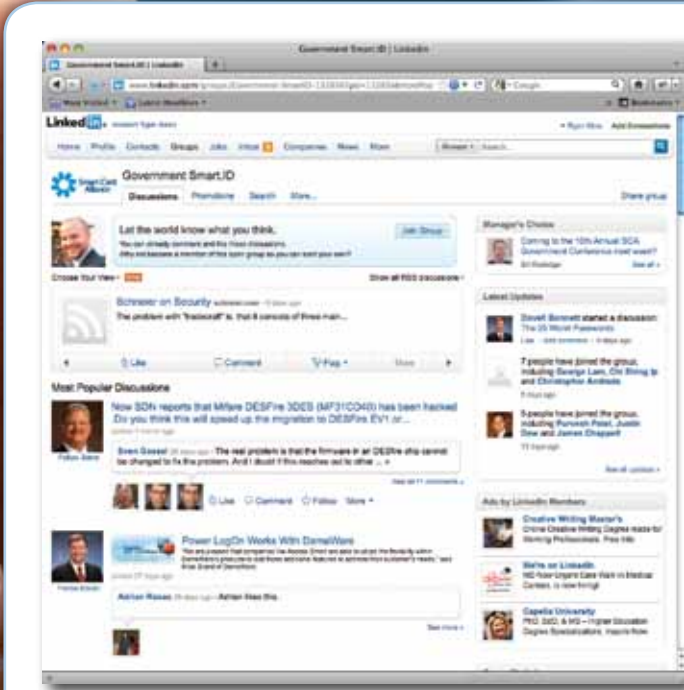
Government Smart.ID | LinkedIn

Government Smart.ID | LinkedIn

www.linkedin.com/groups/Government-SmartID-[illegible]

Most Visited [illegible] Latest Headlines

Bookmarks

LinkedIn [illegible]

Add Connections

Home Profile Contacts Groups Jobs Inbox Companies News More

Groups Search

Smart Card Alliance

Government Smart.ID

Discussions Promotions Search More...

Share group

Let the world know what you think.

Join Group

You can already comment and like these discussions. Why not become a member of this open group so you can start your own?

Choose Your View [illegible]

Show all RSS discussions

Schneier on Security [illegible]

The problem with "tradecraft" is, that it consists of three main...

Like Comment Flag More

Most Popular Discussions

Now SDN reports that Mifare DESFire 3DES (MF3ICD40) has been hacked Do you think this will speed up the migration to DESFire EV1 or...

Sven Gossel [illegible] The real problem is that the firmware or all DESFire chip cannot be changed to fix this problem. And I doubt if this reaches out to other ...

See all 11 comments

Like Comment Follow More

Power LogOn Works With DameWare

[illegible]

Adrian Rosas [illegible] Adrian likes this.

See more

Manager's Choice

Coming to the 10th Annual SCA Government Conference next week?

Latest Updates

Dovell Bonnett started a discussion: The 25 Worst Passwords

7 people have joined the group, including George Lam, Chi Shing Ip and Christopher Ambrosio

5 people have joined the group, including Purvesh Patel, Justin Dew and James Chappell

See all updates

Ads by LinkedIn Members

Creative Writing Master's

Online Creative Writing Degree made for Working Professionals. Free Info

We're on LinkedIn

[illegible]

Capella University

PhD, EdD, & MS – Higher Education Degree Specializations. Inquire Now